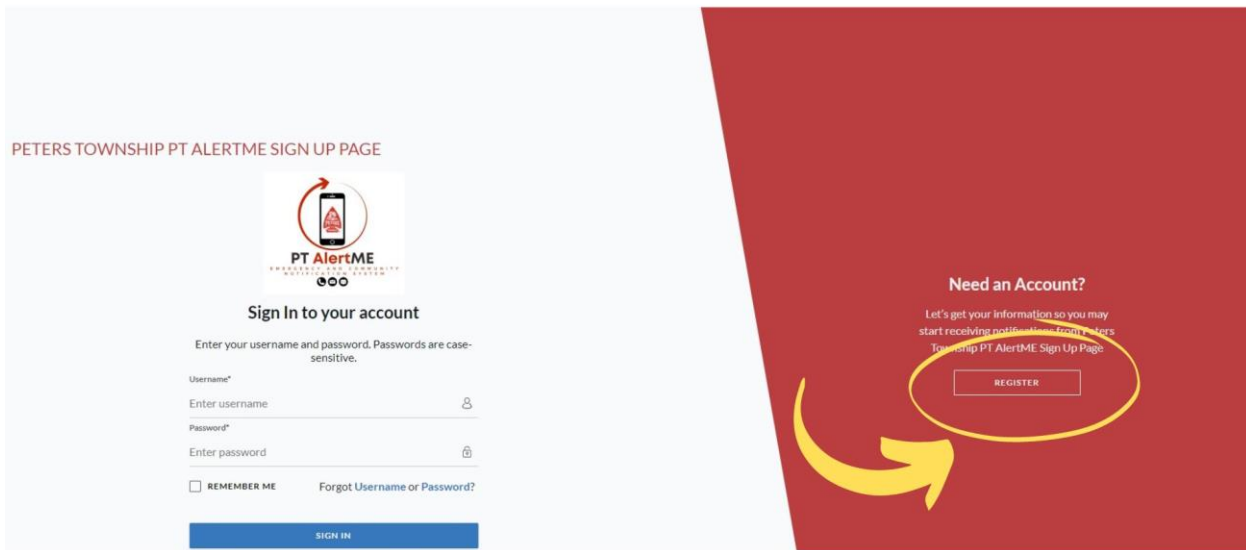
PETERS TOWNSHIP PT ALERTME SIGN UP PAGE

PT AlertME
EMERGENCY AND COMMUNITY NOTIFICATION SYSTEM

Sign In to your account

Enter your username and password. Passwords are case-sensitive.

Username*

Enter username

Password*

Enter password

REMEMBER ME

Forgot Username or Password?

SIGN IN

Need an Account?

Let's get your information so you may start receiving notifications from Peters Township PT AlertME Sign Up Page

REGISTER